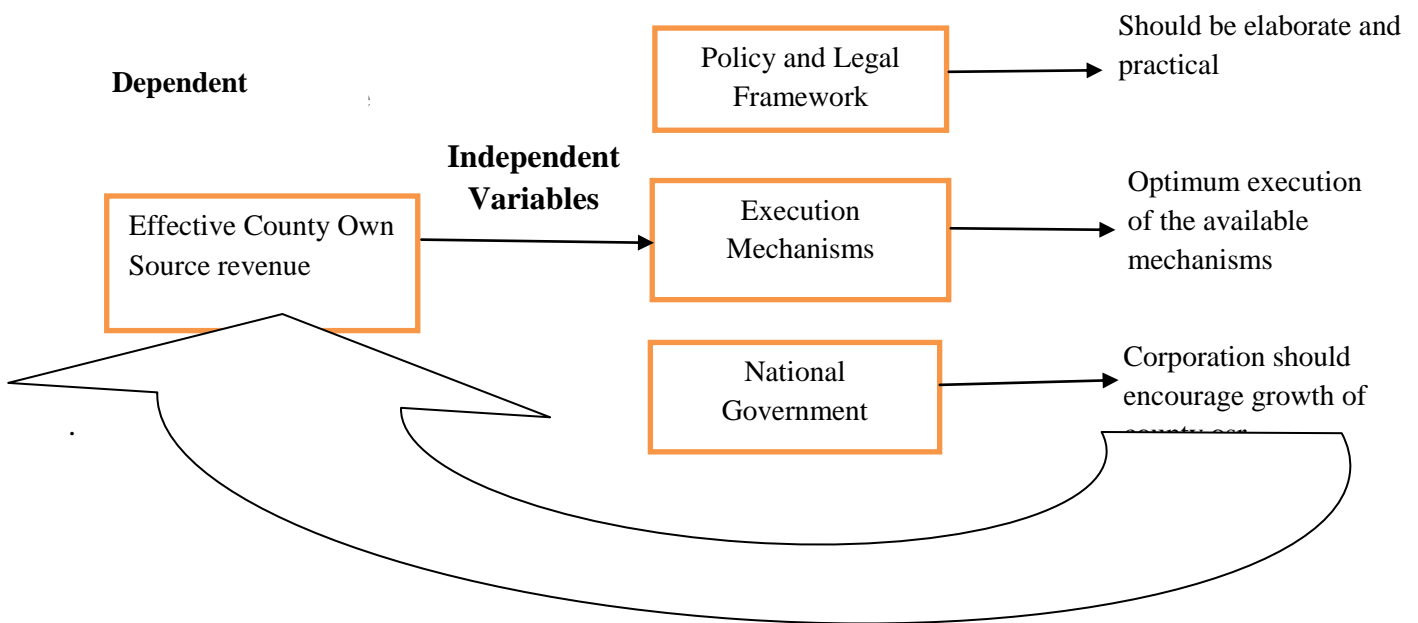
Dependent

Policy and Legal Framework

Should be elaborate and practical

Independent Variables

Effective County Own Source revenue

Execution Mechanisms

Optimum execution of the available mechanisms

National Government

Corporation should encourage growth of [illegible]